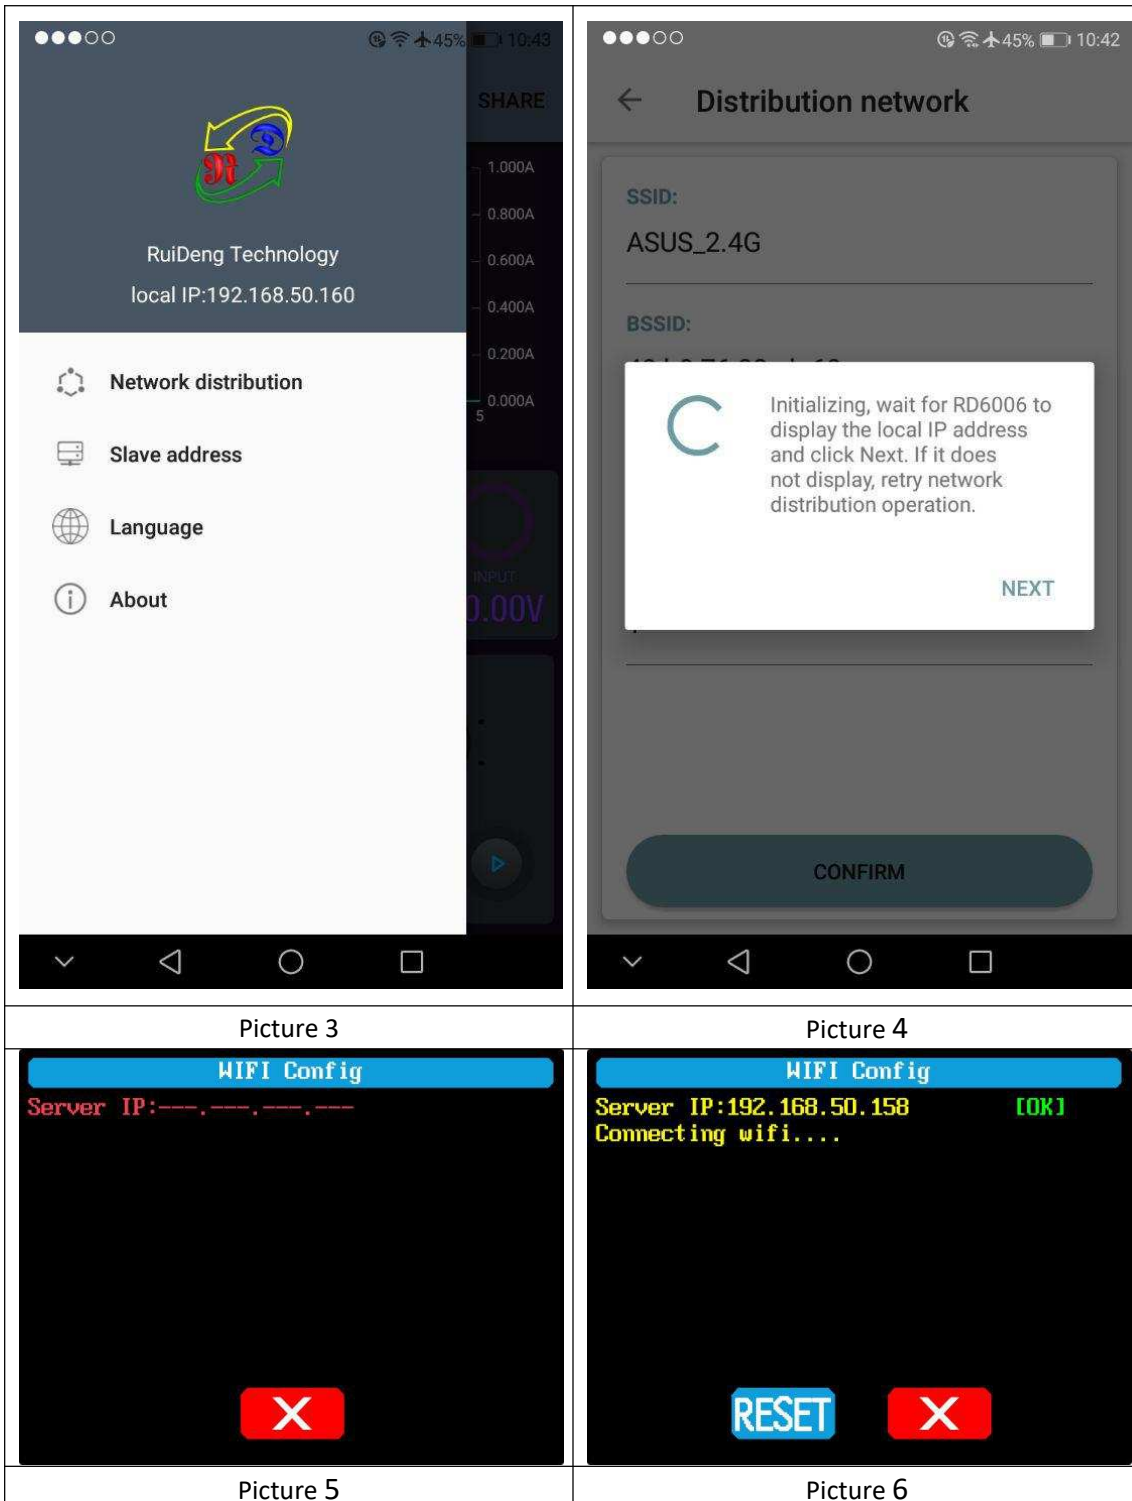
45% 10:43

SHARE

1.000A
0.800A
0.600A
0.400A
0.200A
0.000A
5

INPUT
0.00V

RuiDeng Technology
local IP:192.168.50.160

Network distribution
Slave address
Language
About

45% 10:42

Distribution network

SSID:
ASUS_2.4G

BSSID:

Initializing, wait for RD6006 to display the local IP address and click Next. If it does not display, retry network distribution operation.

NEXT

CONFIRM

Picture 3

Picture 4

WIFI Config
Server IP:---.---.---.---

WIFI Config
Server IP:192.168.50.158 [OK]
Connecting wifi....

RESET

Picture 5

Picture 6